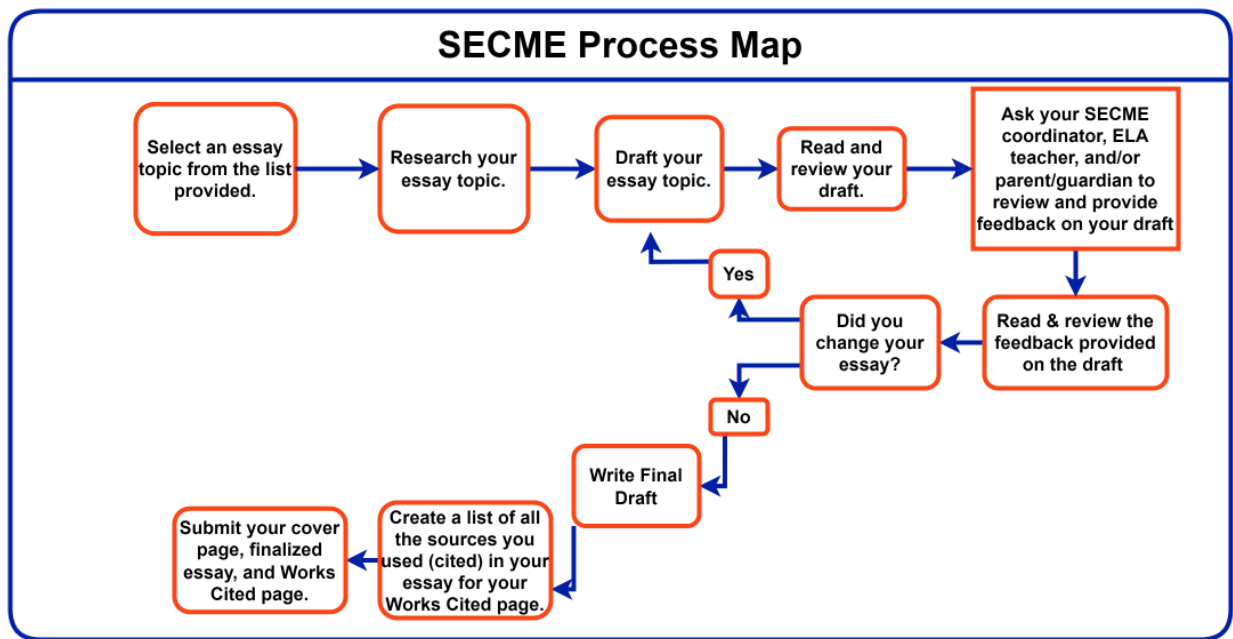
SECME Process Map

Select an essay topic from the list provided.

Research your essay topic.

Draft your essay topic.

Read and review your draft.

Ask your SECME coordinator, ELA teacher, and/or parent/guardian to review and provide feedback on your draft

Read & review the feedback provided on the draft

Did you change your essay?

Yes

No

Write Final Draft

Create a list of all the sources you used (cited) in your essay for your Works Cited page.

Submit your cover page, finalized essay, and Works Cited page.